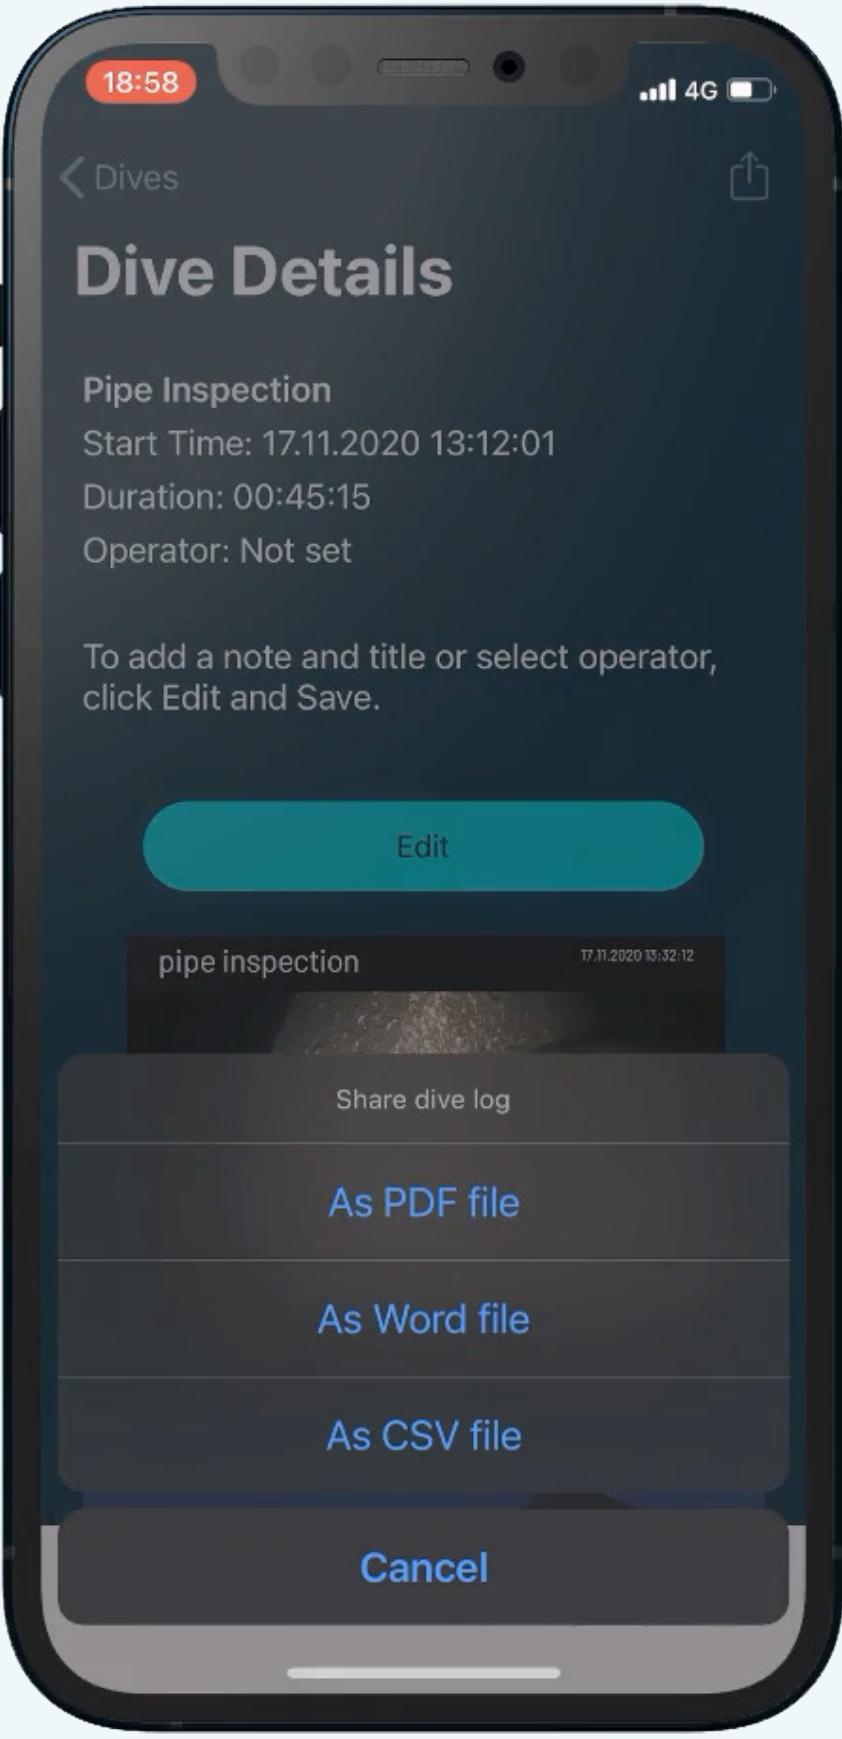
18:58

4G

Dives

Dive Details

Pipe Inspection
Start Time: 17.11.2020 13:12:01
Duration: 00:45:15
Operator: Not set

To add a note and title or select operator, click Edit and Save.

Edit

pipe inspection 17.11.2020 13:32:12

Share dive log

As PDF file

As Word file

As CSV file

Cancel